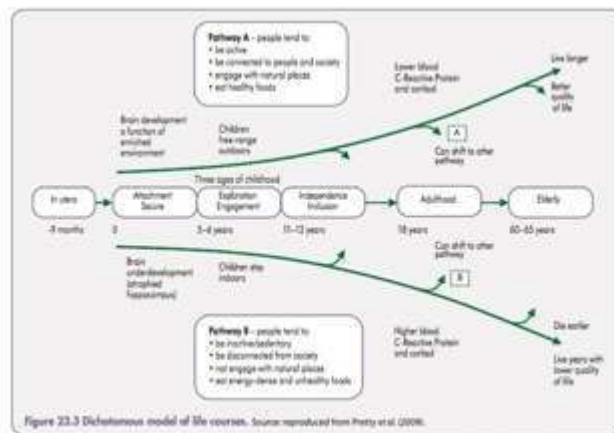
Pathway A – people tend to:
• be active
• be connected to people and society
• engage with natural places
• eat healthy foods

Lower blood C-Reactive Protein and cortisol

Live longer

Better quality of life

Brain development a function of enriched environment

Children free range outdoors

A

Can shift to other pathway

Three ages of childhood

In utero

Attachment Secure

Exploration Engagement

Independence Inclusion

Adulthood

Elderly

-9 months

0

3–6 years

11–12 years

18 years

60–65 years

Can shift to other pathway

B

Brain underdevelopment (atrophied hippocampus)

Children stay indoors

Pathway B – people tend to:
• be inactive/sedentary
• be disconnected from society
• not engage with natural places
• eat energy-dense and unhealthy foods

Higher blood C-Reactive Protein and cortisol

Die earlier

Live years with lower quality of life

Figure 23.3 Dichotomous model of life courses. Source: reproduced from Pretty et al. (2009).